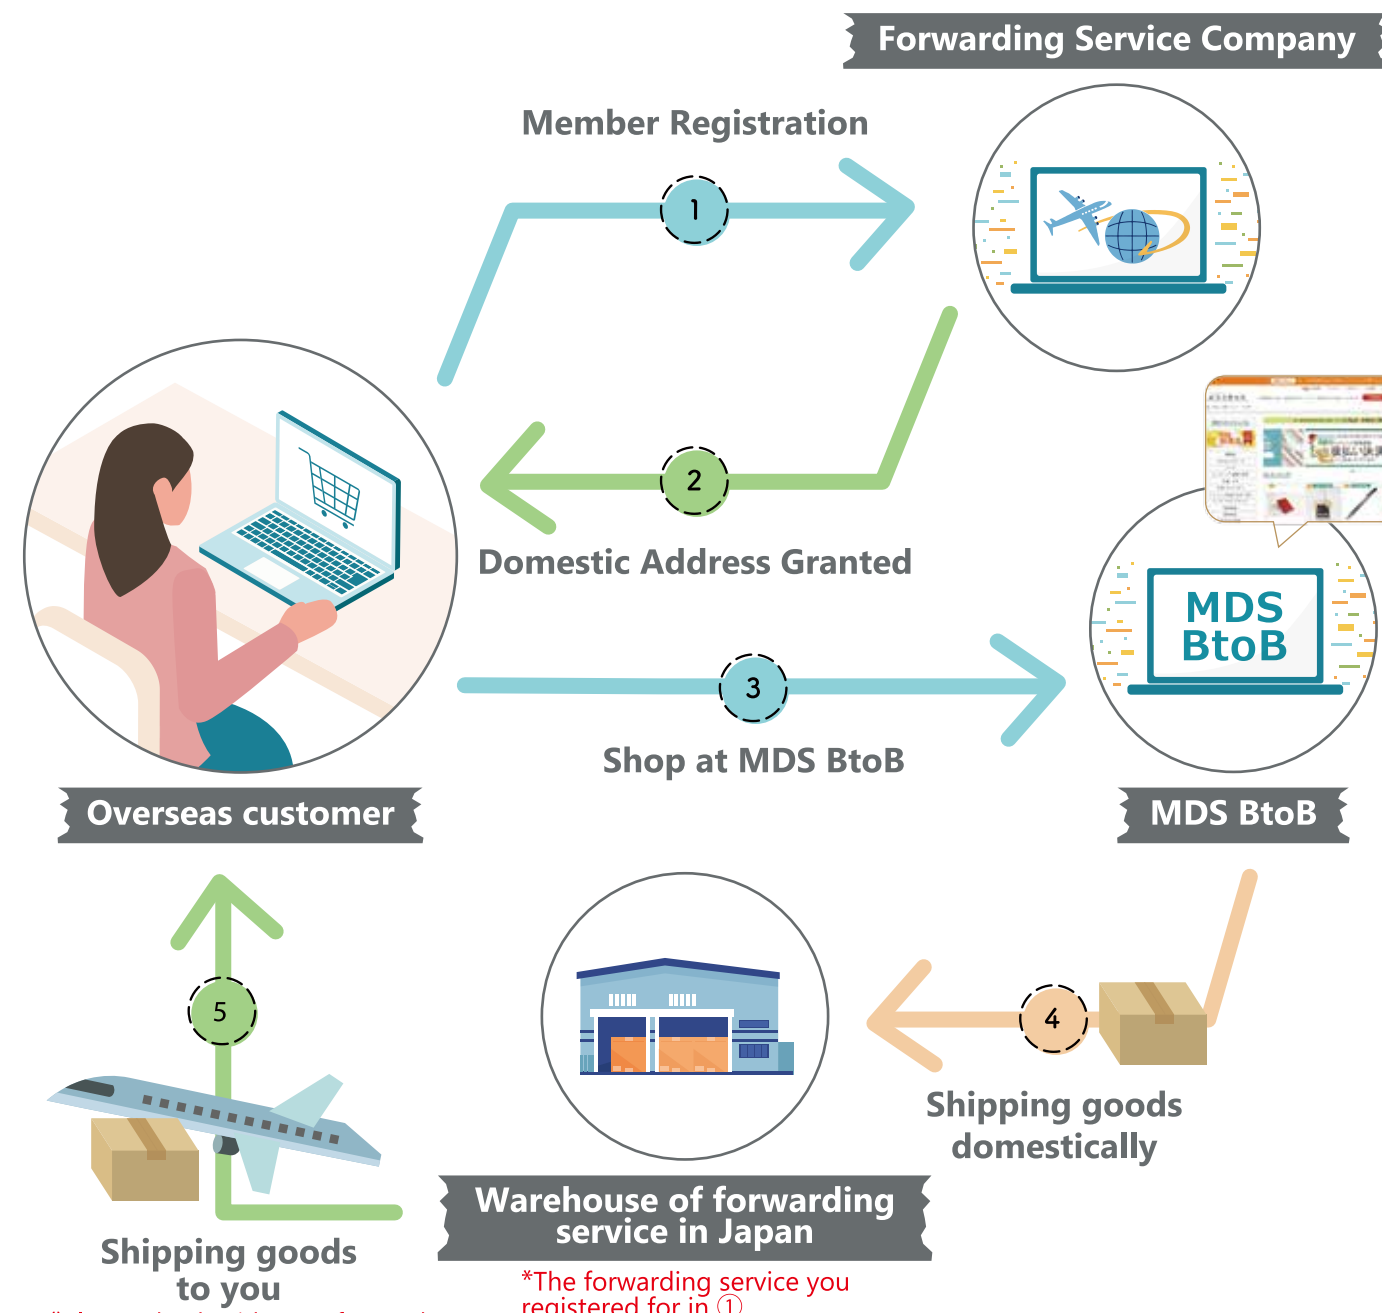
Forwarding Service Company

Member Registration

1

2

Domestic Address Granted

MDS BtoB

3

Shop at MDS BtoB

Overseas customer

MDS BtoB

5

4

Shipping goods domestically

Warehouse of forwarding service in Japan

*The forwarding service you registered for in ①

Shipping goods to you

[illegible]